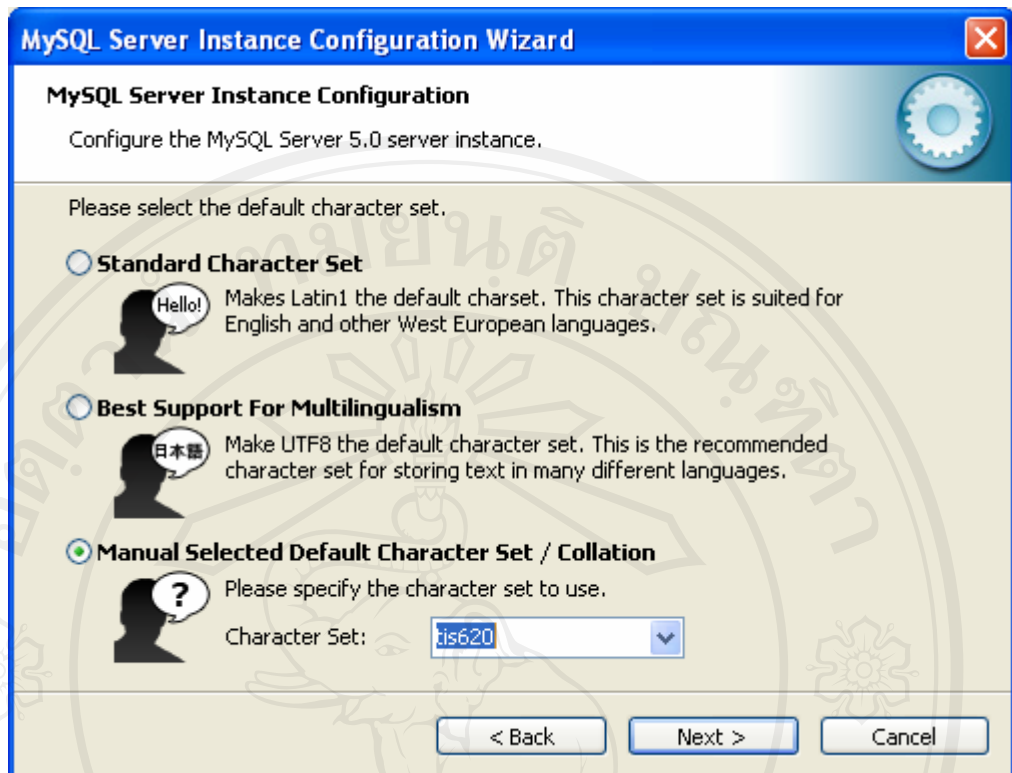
MySQL Server Instance Configuration Wizard

MySQL Server Instance Configuration

Configure the MySQL Server 5.0 server instance.

Please select the default character set.

Standard Character Set

Hello!

Makes Latin1 the default charset. This character set is suited for English and other West European languages.

Best Support For Multilingualism

日本語

Make UTF8 the default character set. This is the recommended character set for storing text in many different languages.

Manual Selected Default Character Set / Collation

?

Please specify the character set to use.

Character Set: tis620

< Back Next > Cancel